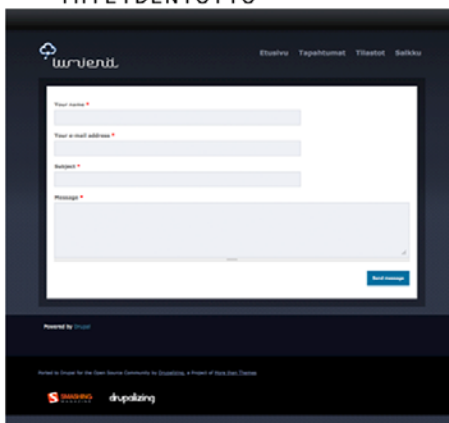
YHTEYDENOTTO

lurvenil

Etusivu Tapahtumat Tilastot Seikku

Your name *

Your e-mail address *

Subject *

Message *

Send message

Powered by Drupal

Ported to Drupal for the Open Source Community by Drupalizing, a Project of More than Themes

SMASHING MAGAZINE drupalizing